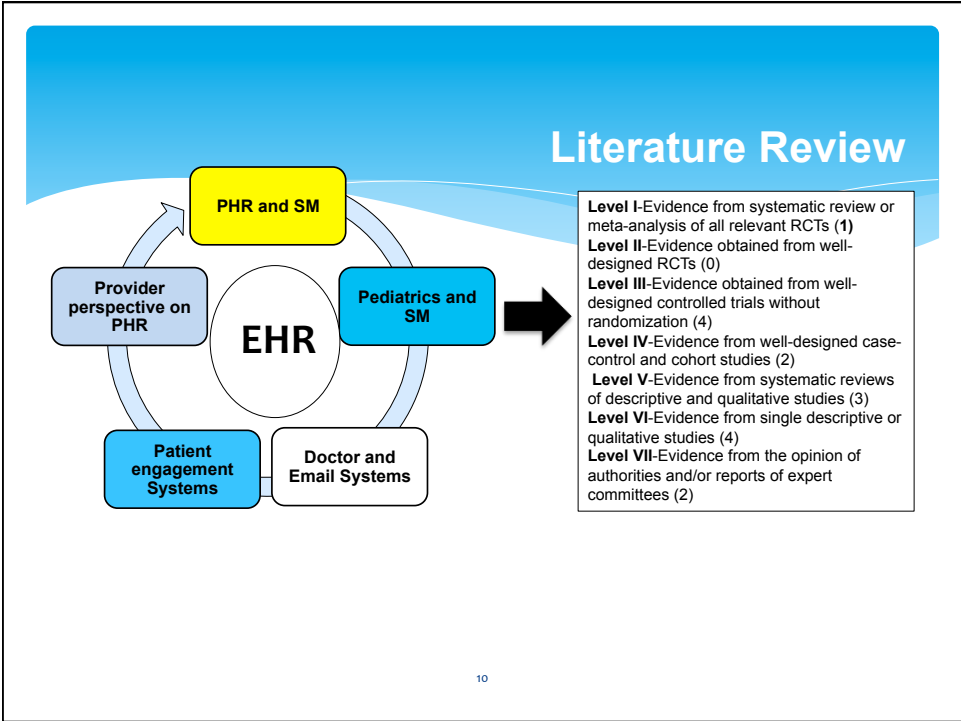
Literature Review

PHR and SM

Pediatrics and SM

Doctor and Email Systems

Patient engagement Systems

Provider perspective on PHR

EHR

**Level I**-Evidence from systematic review or meta-analysis of all relevant RCTs (**1)**
**Level II**-Evidence obtained from well-designed RCTs (0)
**Level III**-Evidence obtained from well-designed controlled trials without randomization (4)
**Level IV**-Evidence from well-designed case-control and cohort studies (2)
**Level V**-Evidence from systematic reviews of descriptive and qualitative studies (3)
**Level VI**-Evidence from single descriptive or qualitative studies (4)
**Level VII**-Evidence from the opinion of authorities and/or reports of expert committees (2)

10